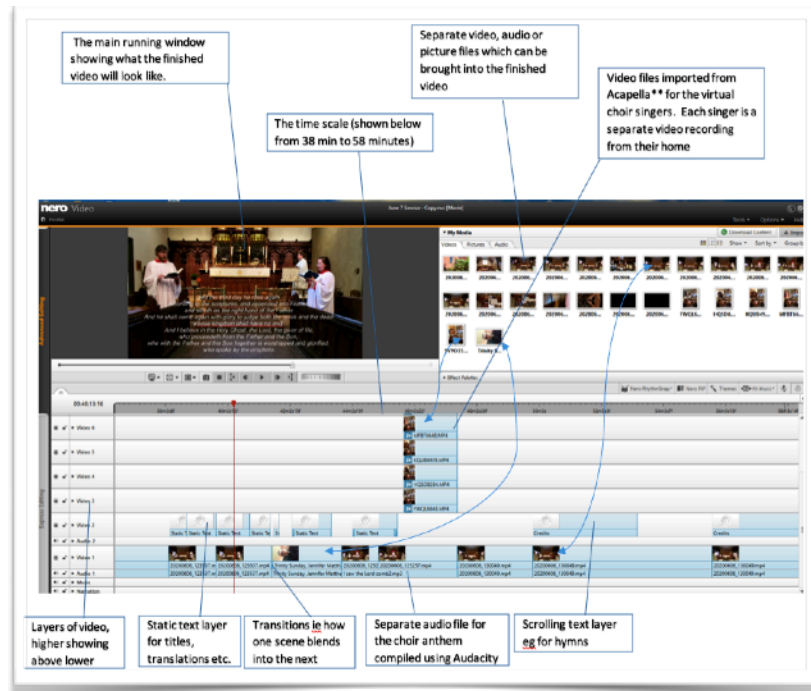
The main running window showing what the finished video will look like.

Separate video, audio or picture files which can be brought into the finished video

Video files imported from Acapella** for the virtual choir singers. Each singer is a separate video recording from their home

The time scale (shown below from 38 min to 58 minutes)

nero Video

Home

My Media

Download Content

Videos Pictures Audio

Show Sort by Group by

Effect Palette

00:40:13:18

Video 6

Video 5

Video 4

Video 3

Video 2

Audio 2

Video 1

Audio 1

Music

Narration

Static Text

Credits

Trinity Sunday Jennifer Martin

Layers of video, higher showing above lower

Static text layer for titles, translations etc.

Transitions ie how one scene blends into the next

Separate audio file for the choir anthem compiled using Audacity

Scrolling text layer eg for hymns